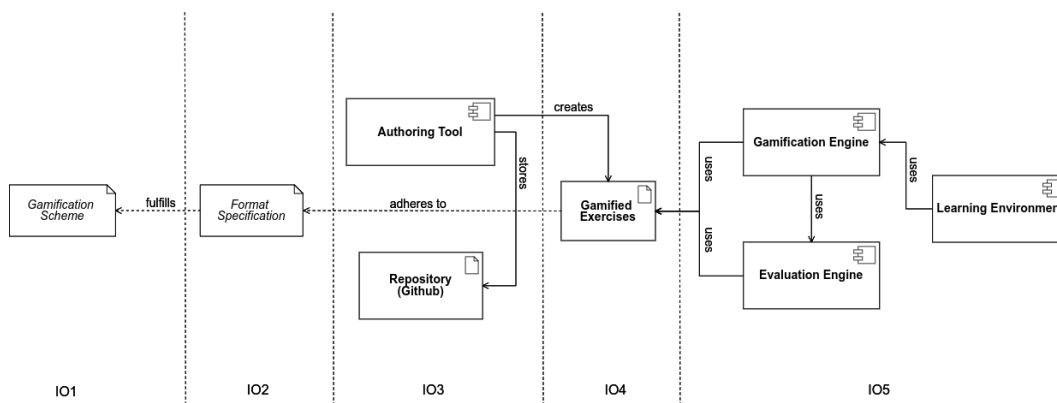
Gamification Scheme

fulfills

Format Specification

adheres to

Authoring Tool

creates

stores

Repository (Github)

Gamified Exercises

uses

uses

Gamification Engine

uses

Evaluation Engine

uses

Learning Environmen

IO1

IO2

IO3

IO4

IO5